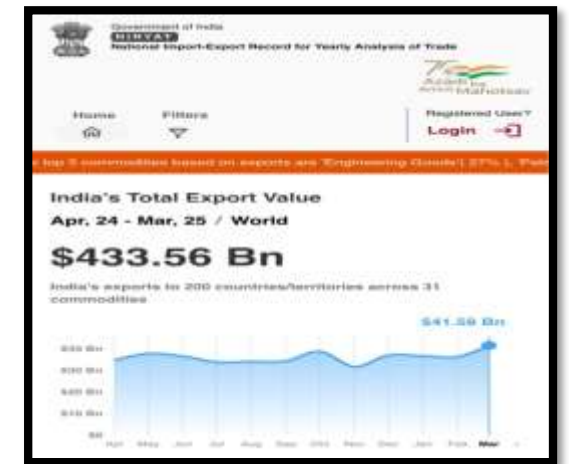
Government of India
NIRYAT
National Import-Export Record for Yearly Analysis of Trade

Azadi Ka Amrit Mahotsav

Home
Filters
Registered User?
Login

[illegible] top 5 commodities based on exports are 'Engineering Goods'(. 27% ), Petr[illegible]

India's Total Export Value
Apr, 24 - Mar, 25 / World
$433.56 Bn
India's exports to 200 countries/territories across 31 commodities

$41.58 Bn
$40 Bn
$30 Bn
$20 Bn
$10 Bn
$0
Apr May Jun Jul Aug Sep Oct Nov Dec Jan Feb Mar